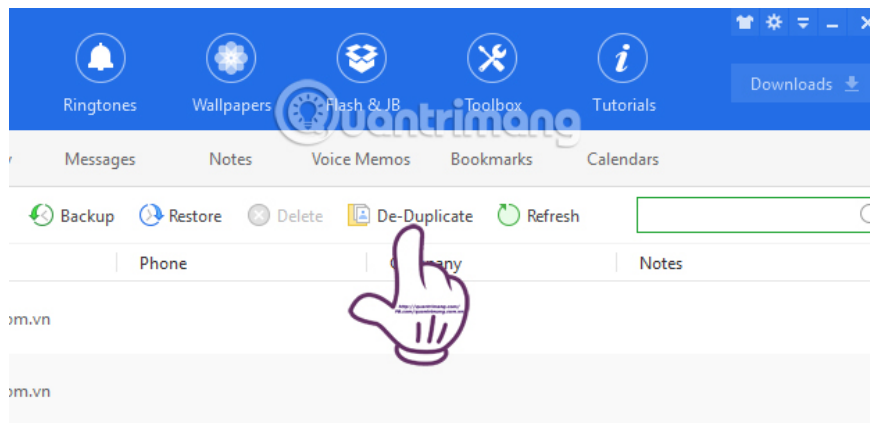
Ringtones Wallpapers Flash & JB Toolbox Tutorials

Downloads

Quantrimang

Messages Notes Voice Memos Bookmarks Calendars

Backup Restore Delete De-Duplicate Refresh

| Phone | C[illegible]any | Notes |
|---|---|---|
| om.vn | | |
| om.vn | | |

http://quantrimang.com/
fb.com/quantrimang.com.vn